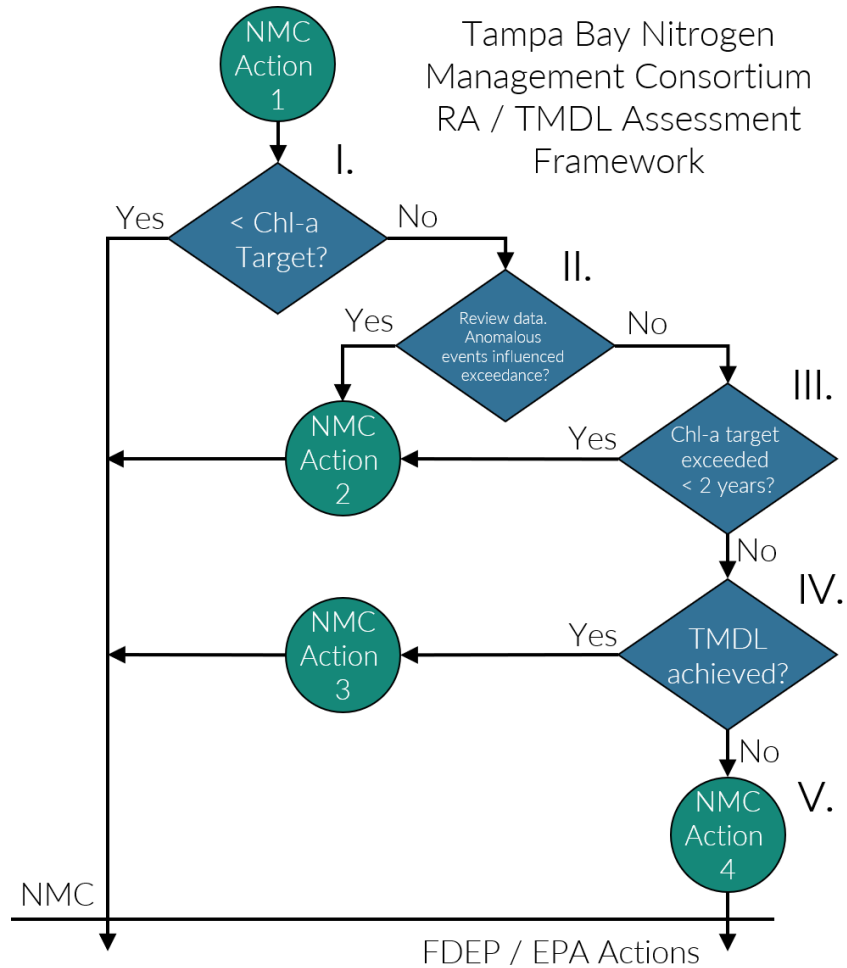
Tampa Bay Nitrogen Management Consortium RA / TMDL Assessment Framework

NMC Action 1

I.

Yes

< Chl-a Target?

No

II.

Yes

Review data. Anomalous events influenced exceedance?

No

III.

NMC Action 2

Yes

Chl-a target exceeded < 2 years?

No

IV.

NMC Action 3

Yes

TMDL achieved?

No

V.

NMC Action 4

NMC

FDEP / EPA Actions